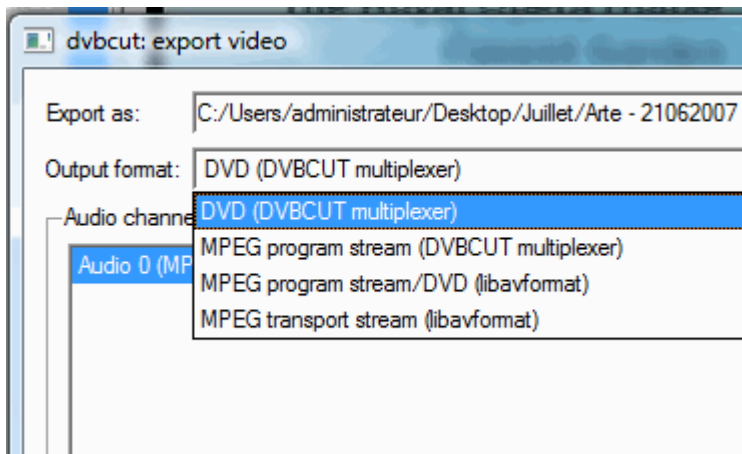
dvbcut: export video

Export as: C:/Users/administrateur/Desktop/Juillet/Arte - 21062007

Output format: DVD (DVBCUT multiplexer)

Audio channe

Audio 0 (MP

DVD (DVBCUT multiplexer)
MPEG program stream (DVBCUT multiplexer)
MPEG program stream/DVD (libavformat)
MPEG transport stream (libavformat)